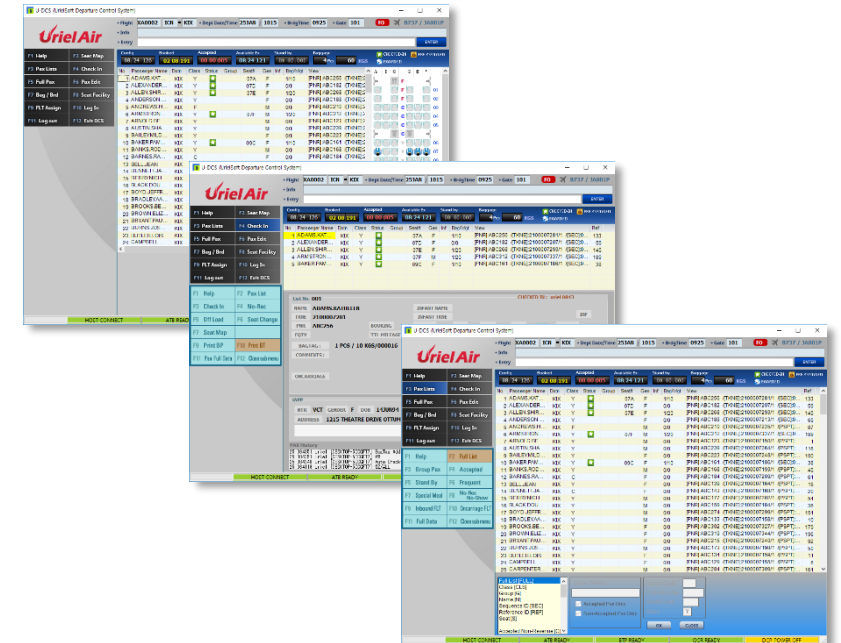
U DCS (UrielSoft Departure Control System)

Flight XA0002 ICN KIX Dept Date/Time 25MAR 1815 Brdg Time 0925 Gate 101 B737 / 7A0801P

Info
Entry
ENTER

UrielAir

F1 Help F2 Seat Map
F3 Pax Lists F4 Check In
F5 Full Pax F6 Pax Edit
F7 Bag / Brd F8 Seat Facility
F9 FLT Assign F10 Log In
F11 Log out F12 Exit DCS

Config Booked Accepted Available Standby Baggage
08 24 135 02 08 191 00 00 005 08 24 121 00 00 000 60 KGS

No Passenger Name Dest Class Status Group Seat# Gen Inf Brd/Htl View Ref

1 ADAMS/KAT KIX Y 37A F 1/12 [PNR] ABC200 [THKE] 2100007281 133
2 ALEXANDER KIX Y 07C F 0/0 [PNR] ABC162 [THKE] 2100007287 125
3 ALLEN SHR KIX Y 37E F 1/22 [PNR] ABC260 [THKE] 2100007280 123
4 ANDERSON KIX Y F 0/0 [PNR] ABC169
5 ANDREASEN KIX Y M 1/22 [PNR] ABC165
6 ARMSTRON KIX Y 37F M 1/22 [PNR] ABC212
7 ARNOLD/DF KIX Y M 0/0 [PNR] ABC213
8 AUSTIN/SHA KIX Y M 0/0 [PNR] ABC225
9 BAILEY/MILD KIX Y F 0/0 [PNR] ABC223
10 BAKER/PAM KIX Y 09C F 1/12 [PNR] ABC161
11 BANKS/ROC KIX Y M 0/0 [PNR] ABC184
12 BARNES/RA KIX Y M 0/0 [PNR] ABC186
13 BELL/JEAN
14 BLUNK/LIJA
15 BERGWICH
16 BLACK/DOU
17 BOYD/JEFFR
18 BRADLEY/MA
19 BROOKS/BE
20 BROWN/ELIZ
21 BRYANT/PAM
22 BURNS/JUS
23 BUTLER/LOIS
24 CAMPBELL

HOST CONNECT ATB READY

F1 Help F2 Pax List
F3 Check In F4 No-Rec
F5 Off Load F6 Seat Change
F7 Seat Map
F9 Print B/P F10 Print BT
F11 Pax Full Data F12 Onecalmess

List No. 001
NAME ADAMS/KATHLEEN
TKT 2100007281
PNR ABC260
FQTV
BAG/TAG 1 PCS / 10 KGS/000016
COMMENTS
ORG.BAGGAGE
CHECKED By : uriel 08:C1

NATIONALITY VCT GENDER F DOB
ADDRESS 1215 THEATRE DRIVE OTTUM

PAX History

HOST CONNECT ATB READY

F1 Help F2 Full List
F3 Group Pax F4 Accepted
F5 Stand By F6 Frequent
F7 Special Meal F8 No-Rec No-Show
F9 Inbound FLT F10 Onwrtage FLT
F11 Full Data F12 Onecalmess

Full List [FULL]
Class [CLS]
Group [G]
Name [N]
Sequence ID [SEQ]
Reference ID [REF]
Seat [S]

Accepted Pax Only
Sub Accepted Pax Only
OK CLOSE

HOST CONNECT ATB READY OCR READY DCT POWER OFF